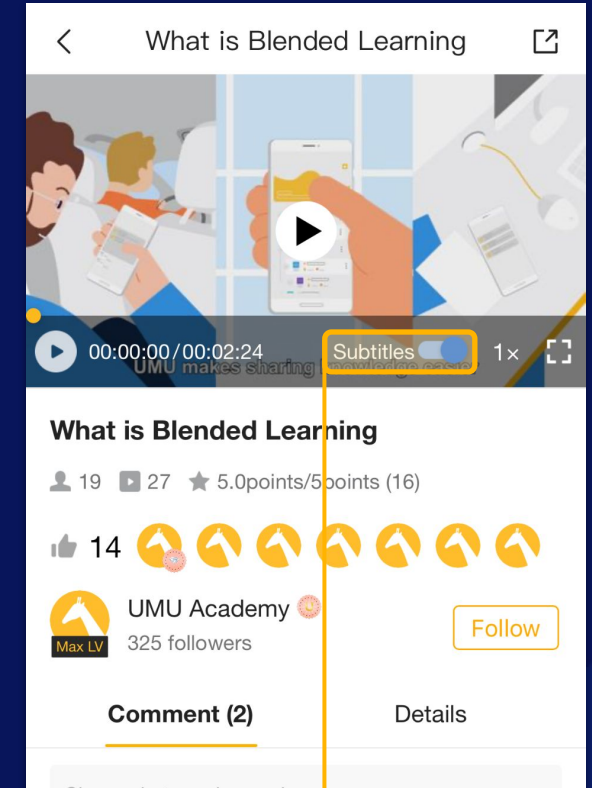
What is Blended Learning

00:00:00/00:02:24 Subtitles 1×

UMU makes sharing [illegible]

What is Blended Learning

19 27 5.0points/5points (16)

14

UMU Academy

325 followers

Max LV

Follow

Comment (2)

Details